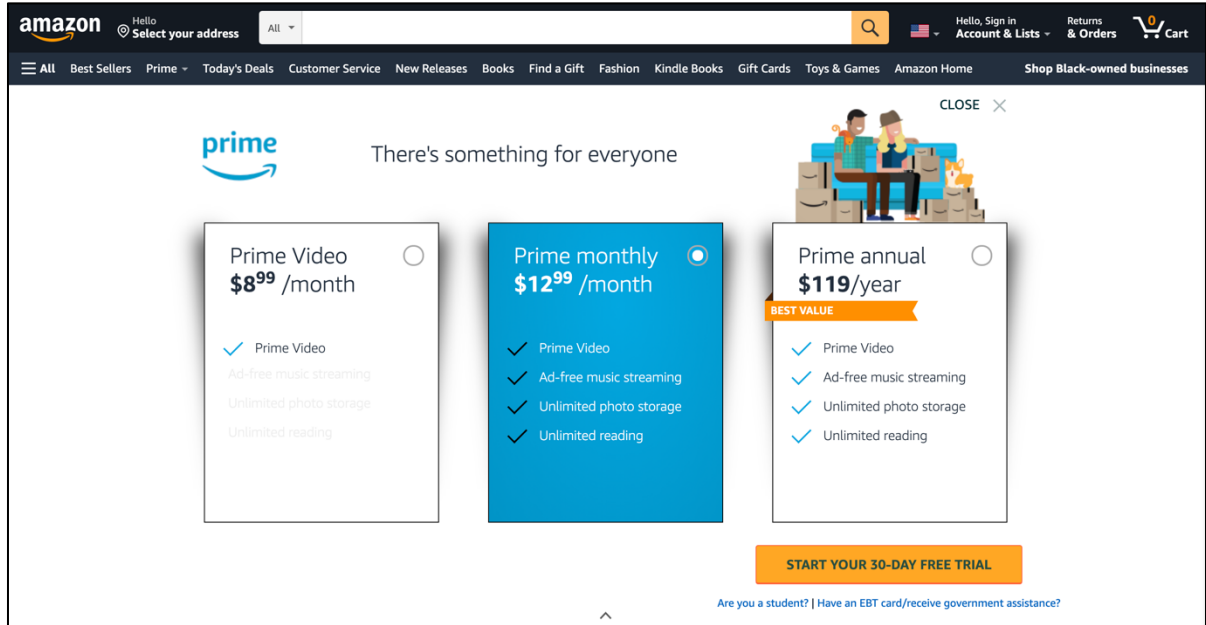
amazon

Hello
Select your address

All

Hello, Sign in
Account & Lists

Returns
& Orders

0
Cart

All Best Sellers Prime Today's Deals Customer Service New Releases Books Find a Gift Fashion Kindle Books Gift Cards Toys & Games Amazon Home Shop Black-owned businesses

CLOSE

prime

There's something for everyone

Prime Video
$8^{99}$ /month

Prime Video
Ad-free music streaming
Unlimited photo storage
Unlimited reading

Prime monthly
$12^{99}$ /month

Prime Video
Ad-free music streaming
Unlimited photo storage
Unlimited reading

Prime annual
$119/year

BEST VALUE

Prime Video
Ad-free music streaming
Unlimited photo storage
Unlimited reading

START YOUR 30-DAY FREE TRIAL

Are you a student? | Have an EBT card/receive government assistance?